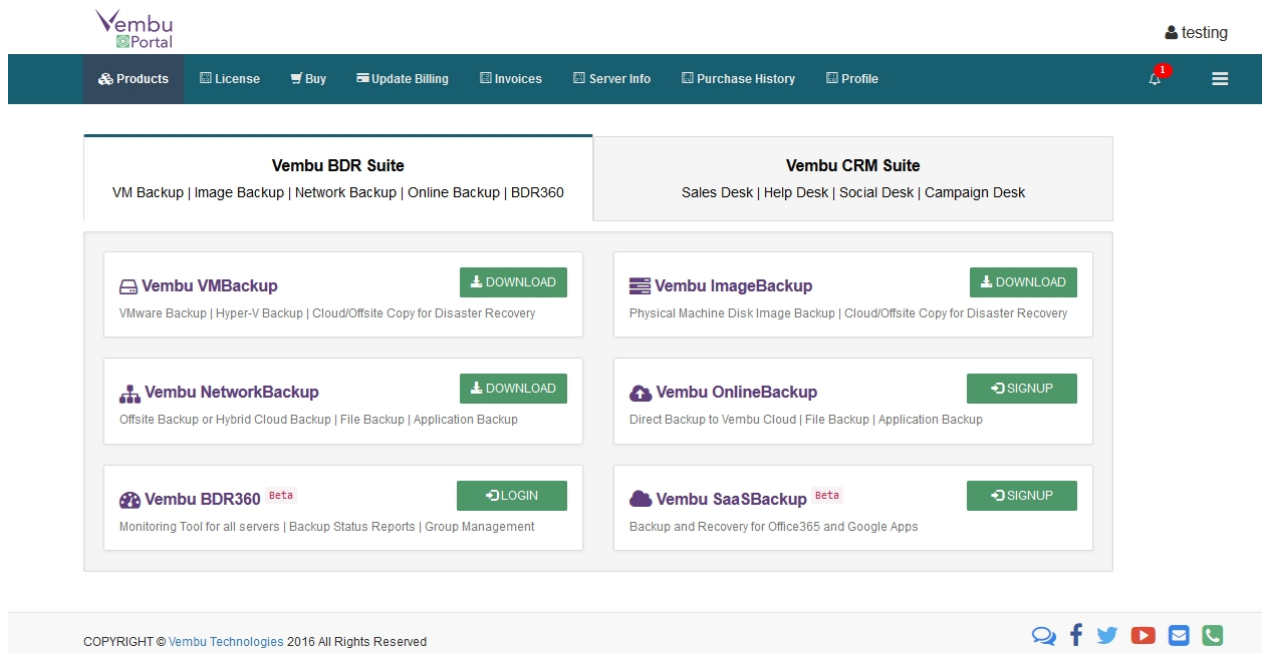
Vembu Portal

testing

Products License Buy Update Billing Invoices Server Info Purchase History Profile 1

Vembu BDR Suite
VM Backup | Image Backup | Network Backup | Online Backup | BDR360

Vembu CRM Suite
Sales Desk | Help Desk | Social Desk | Campaign Desk

Vembu VMBackup
DOWNLOAD
VMware Backup | Hyper-V Backup | Cloud/Offsite Copy for Disaster Recovery

Vembu ImageBackup
DOWNLOAD
Physical Machine Disk Image Backup | Cloud/Offsite Copy for Disaster Recovery

Vembu NetworkBackup
DOWNLOAD
Offsite Backup or Hybrid Cloud Backup | File Backup | Application Backup

Vembu OnlineBackup
SIGNUP
Direct Backup to Vembu Cloud | File Backup | Application Backup

Vembu BDR360 Beta
LOGIN
Monitoring Tool for all servers | Backup Status Reports | Group Management

Vembu SaaSBackup Beta
SIGNUP
Backup and Recovery for Office365 and Google Apps

COPYRIGHT © Vembu Technologies 2016 All Rights Reserved